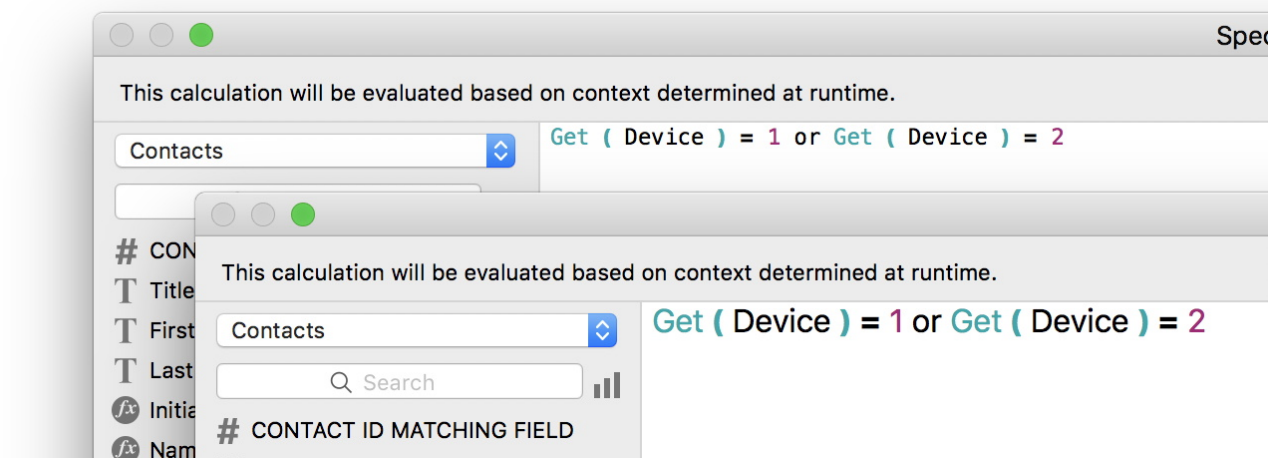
Spec

This calculation will be evaluated based on context determined at runtime.

Contacts

Get ( Device ) = 1 or Get ( Device ) = 2

CON
Title
First
Last
Initia
Nam

This calculation will be evaluated based on context determined at runtime.

Contacts

Search

CONTACT ID MATCHING FIELD

Get ( Device ) = 1 or Get ( Device ) = 2